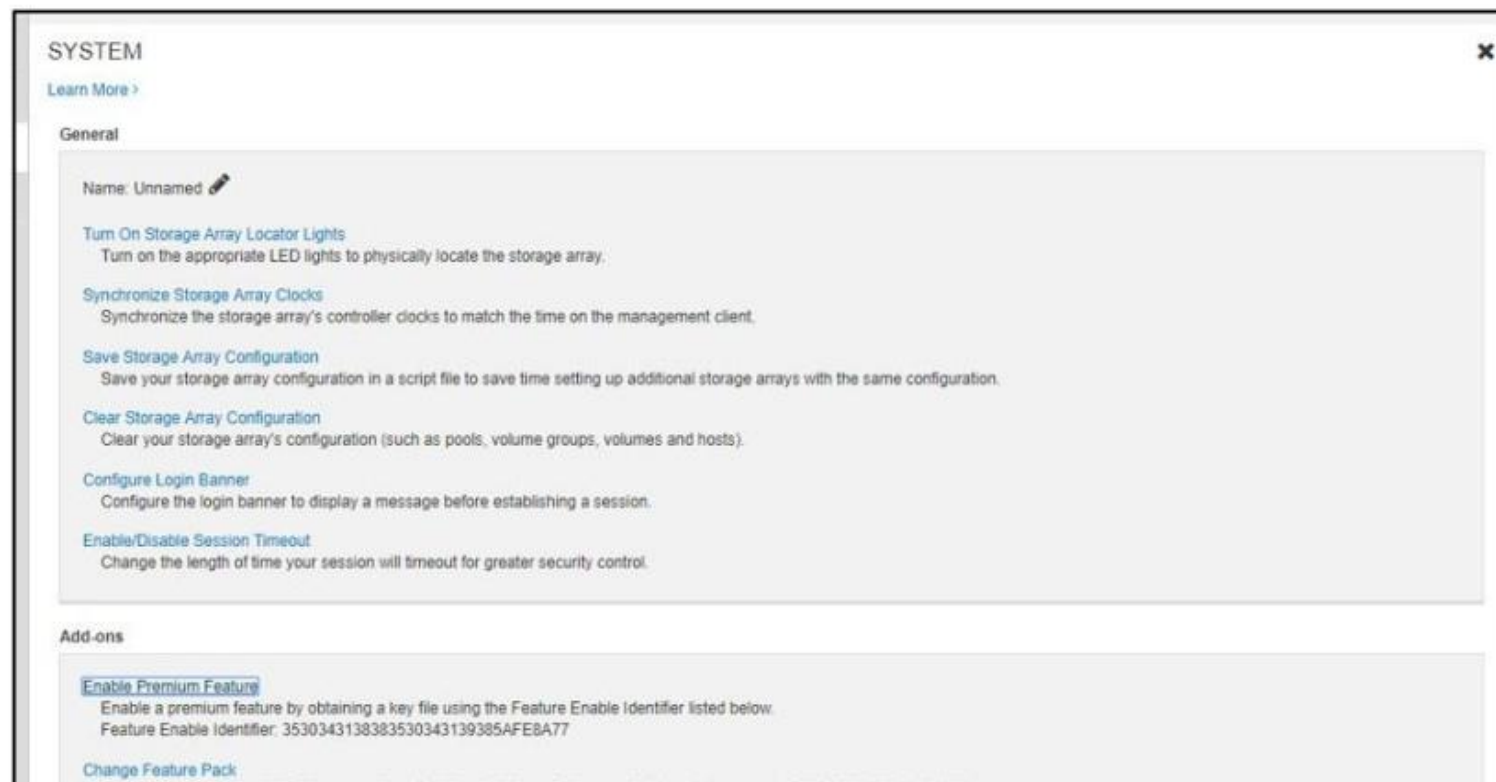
SYSTEM

Learn More >

General

Name: Unnamed

Turn On Storage Array Locator Lights
Turn on the appropriate LED lights to physically locate the storage array.

Synchronize Storage Array Clocks
Synchronize the storage array's controller clocks to match the time on the management client.

Save Storage Array Configuration
Save your storage array configuration in a script file to save time setting up additional storage arrays with the same configuration.

Clear Storage Array Configuration
Clear your storage array's configuration (such as pools, volume groups, volumes and hosts).

Configure Login Banner
Configure the login banner to display a message before establishing a session.

Enable/Disable Session Timeout
Change the length of time your session will timeout for greater security control.

Add-ons

Enable Premium Feature
Enable a premium feature by obtaining a key file using the Feature Enable Identifier listed below.
Feature Enable Identifier: 353034313838353034313938­5AFE8A77

Change Feature Pack